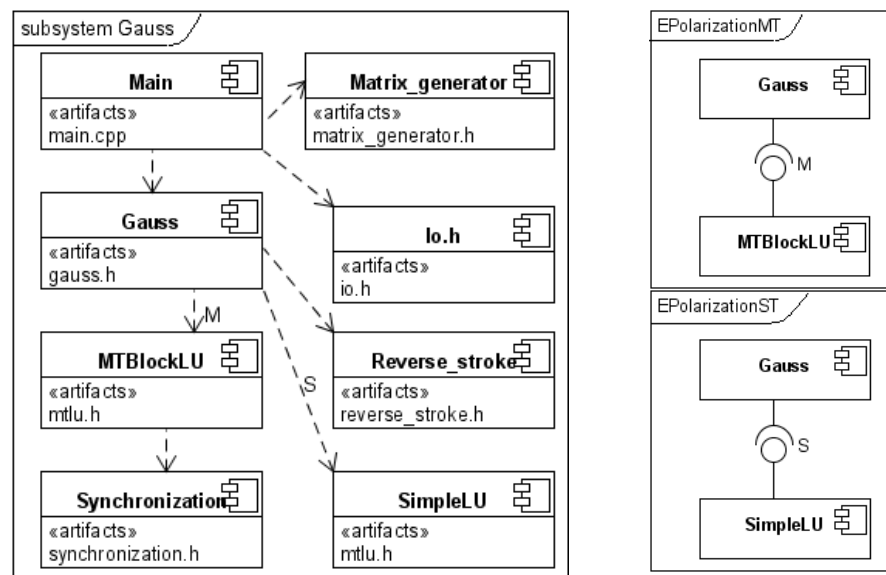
subsystem Gauss

Main
«artifacts»
main.cpp

Matrix_generator
«artifacts»
matrix_generator.h

Gauss
«artifacts»
gauss.h

Io.h
«artifacts»
io.h

M

MTBlockLU
«artifacts»
mtlu.h

Reverse_stroke
«artifacts»
reverse_stroke.h

S

Synchronization
«artifacts»
synchronization.h

SimpleLU
«artifacts»
mtlu.h

EPolarizationMT

Gauss

M

MTBlockLU

EPolarizationST

Gauss

S

SimpleLU